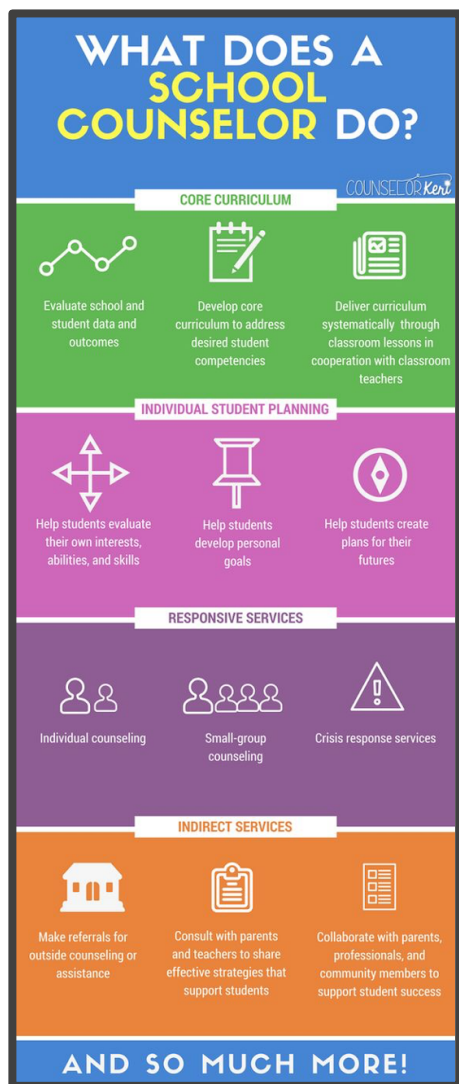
WHAT DOES A SCHOOL COUNSELOR DO?

COUNSELOR Keri

CORE CURRICULUM

Evaluate school and student data and outcomes

Develop core curriculum to address desired student competencies

Deliver curriculum systematically through classroom lessons in cooperation with classroom teachers

INDIVIDUAL STUDENT PLANNING

Help students evaluate their own interests, abilities, and skills

Help students develop personal goals

Help students create plans for their futures

RESPONSIVE SERVICES

Individual counseling

Small-group counseling

Crisis response services

INDIRECT SERVICES

Make referrals for outside counseling or assistance

Consult with parents and teachers to share effective strategies that support students

Collaborate with parents, professionals, and community members to support student success

AND SO MUCH MORE!